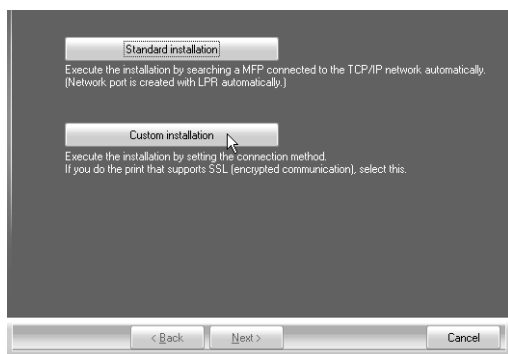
Standard installation

Execute the installation by searching a MFP connected to the TCP/IP network automatically. (Network port is created with LPR automatically.)

Custom installation

Execute the installation by setting the connection method.
If you do the print that supports SSL (encrypted communication), select this.

< Back

Next >

Cancel